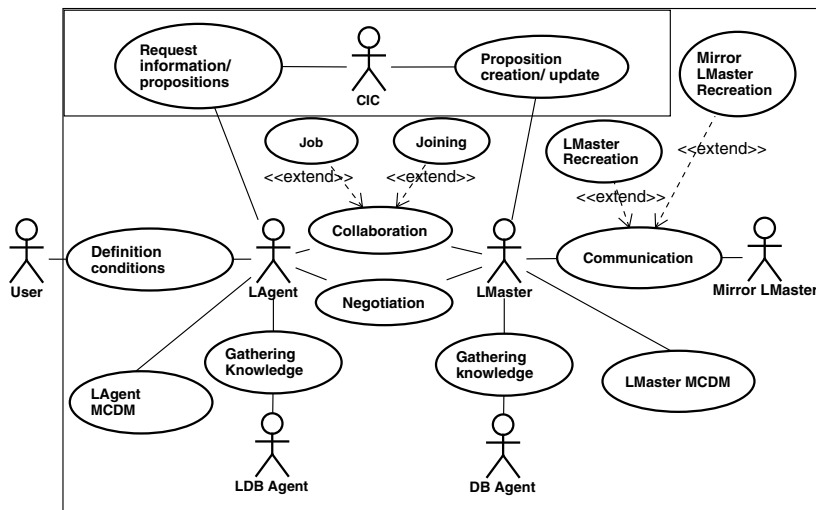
Request information/ propositions

CIC

Proposition creation/ update

Mirror LMaster Recreation

Job

Joining

LMaster Recreation

<<extend>>

<<extend>>

<<extend>>

<<extend>>

<<extend>>

User

Definition conditions

LAgent

Collaboration

LMaster

Communication

Mirror LMaster

Negotiation

Gathering Knowledge

Gathering knowledge

LAgent MCDM

LMaster MCDM

LDB Agent

DB Agent